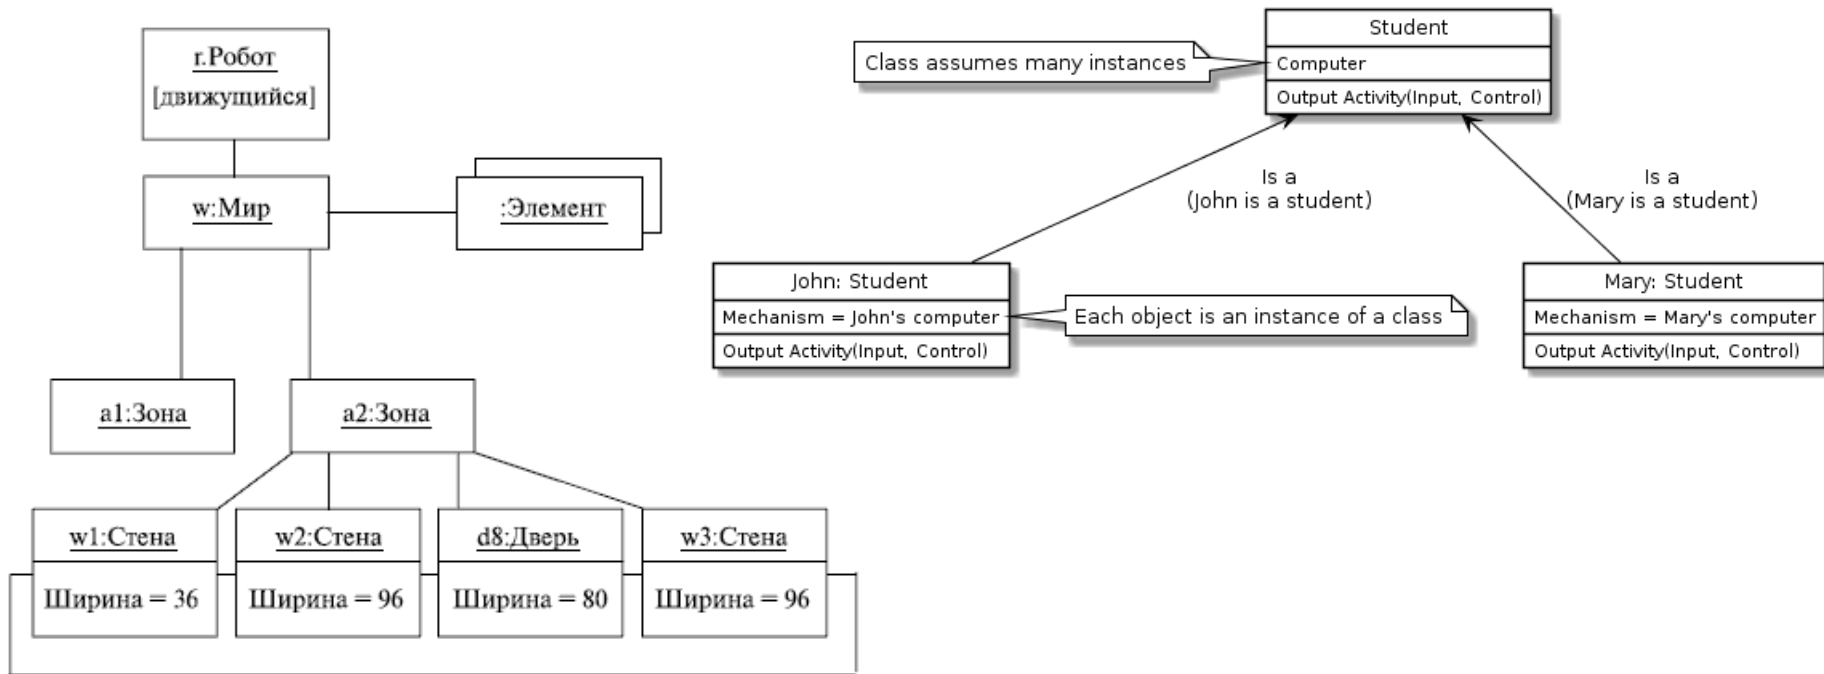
r.Робот
[движущийся]

w:Мир

:Элемент

a1:Зона

a2:Зона

w1:Стена
Ширина = 36

w2:Стена
Ширина = 96

d8:Дверь
Ширина = 80

w3:Стена
Ширина = 96

Student
Computer
Output Activity(Input, Control)

Class assumes many instances

Is a
(John is a student)

Is a
(Mary is a student)

John: Student
Mechanism = John's computer
Output Activity(Input, Control)

Each object is an instance of a class

Mary: Student
Mechanism = Mary's computer
Output Activity(Input, Control)